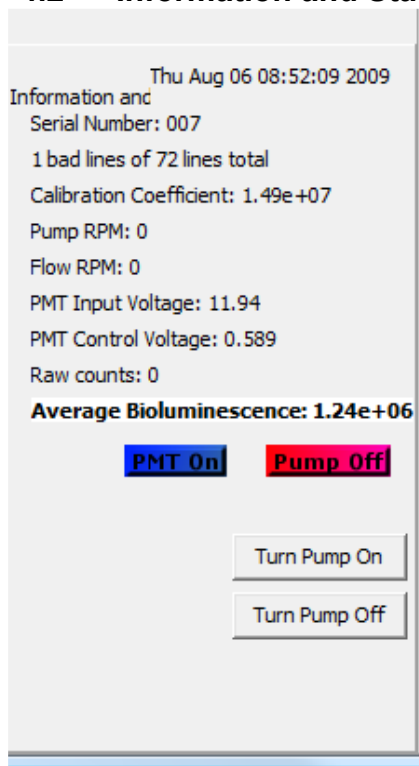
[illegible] Information and Sta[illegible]

Thu Aug 06 08:52:09 2009

Information and

Serial Number: 007

1 bad lines of 72 lines total

Calibration Coefficient: 1.49e+07

Pump RPM: 0

Flow RPM: 0

PMT Input Voltage: 11.94

PMT Control Voltage: 0.589

Raw counts: 0

Average Bioluminescence: 1.24e+06

PMT On

Pump Off

Turn Pump On

Turn Pump Off